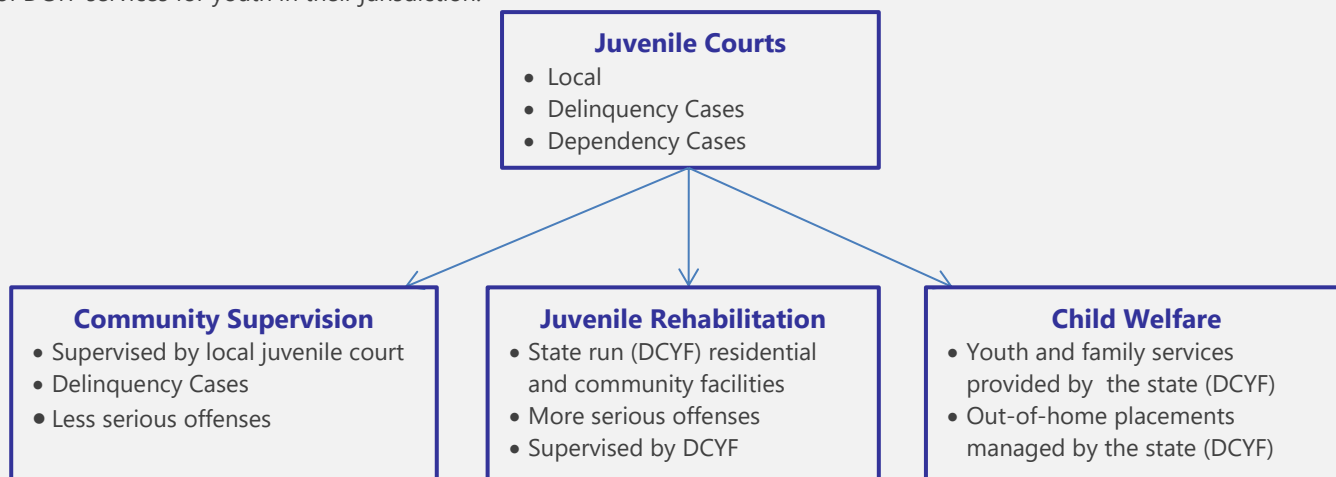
of DCYF services for youth in their jurisdiction.

**Juvenile Courts**
- Local
- Delinquency Cases
- Dependency Cases

**Community Supervision**
- Supervised by local juvenile court
- Delinquency Cases
- Less serious offenses

**Juvenile Rehabilitation**
- State run (DCYF) residential and community facilities
- More serious offenses
- Supervised by DCYF

**Child Welfare**
- Youth and family services provided by the state (DCYF)
- Out-of-home placements managed by the state (DCYF)